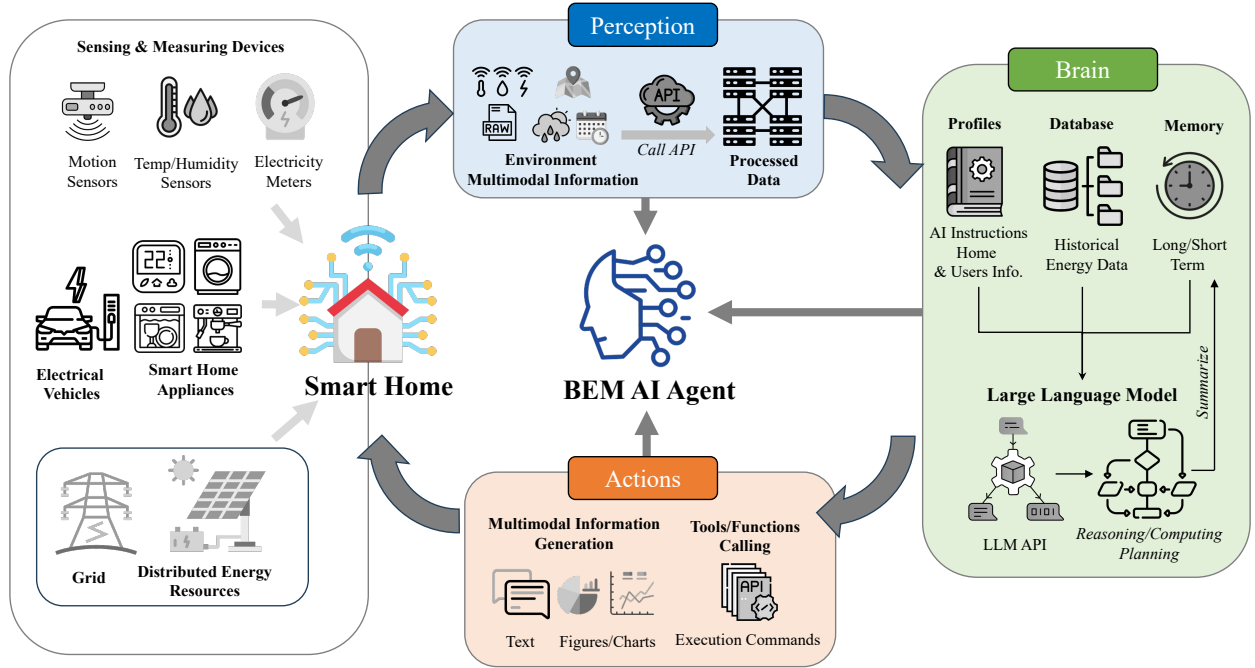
Sensing & Measuring Devices

Motion Sensors

Temp/Humidity Sensors

Electricity Meters

22

Electrical Vehicles

Smart Home Appliances

Grid

Distributed Energy Resources

Smart Home

Perception

RAW

API

Environment Multimodal Information

Call API

Processed Data

BEM AI Agent

Brain

Profiles

Database

Memory

AI Instructions Home & Users Info.

Historical Energy Data

Long/Short Term

Large Language Model

Summarize

LLM API

Reasoning/Computing Planning

Actions

Multimodal Information Generation

Tools/Functions Calling

API

Text

Figures/Charts

Execution Commands